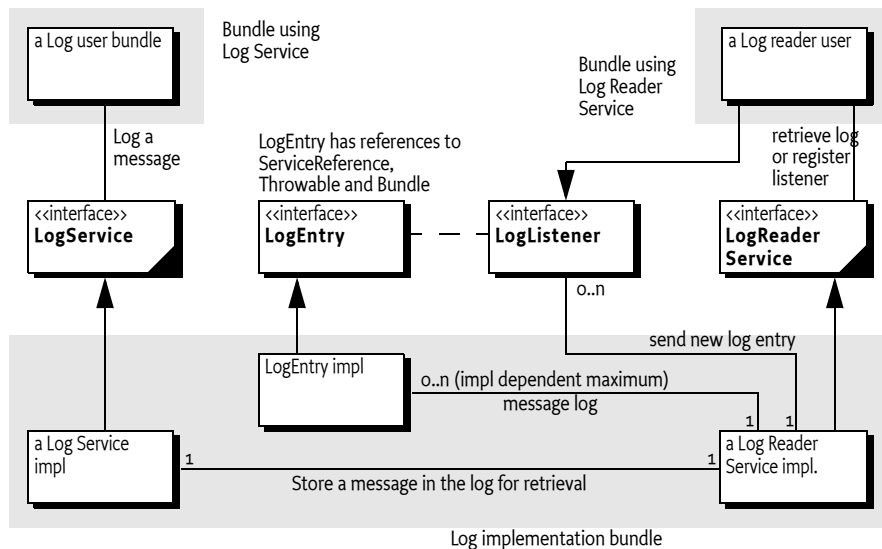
a Log user bundle

Bundle using Log Service

a Log reader user

Bundle using Log Reader Service

Log a message

LogEntry has references to ServiceReference, Throwable and Bundle

retrieve log or register listener

<<interface>>
LogService

<<interface>>
LogEntry

<<interface>>
LogListener

<<interface>>
LogReader Service

o..n

send new log entry

LogEntry impl

o..n (impl dependent maximum)

message log

1

1

a Log Service impl

1

1

a Log Reader Service impl.

Store a message in the log for retrieval

Log implementation bundle